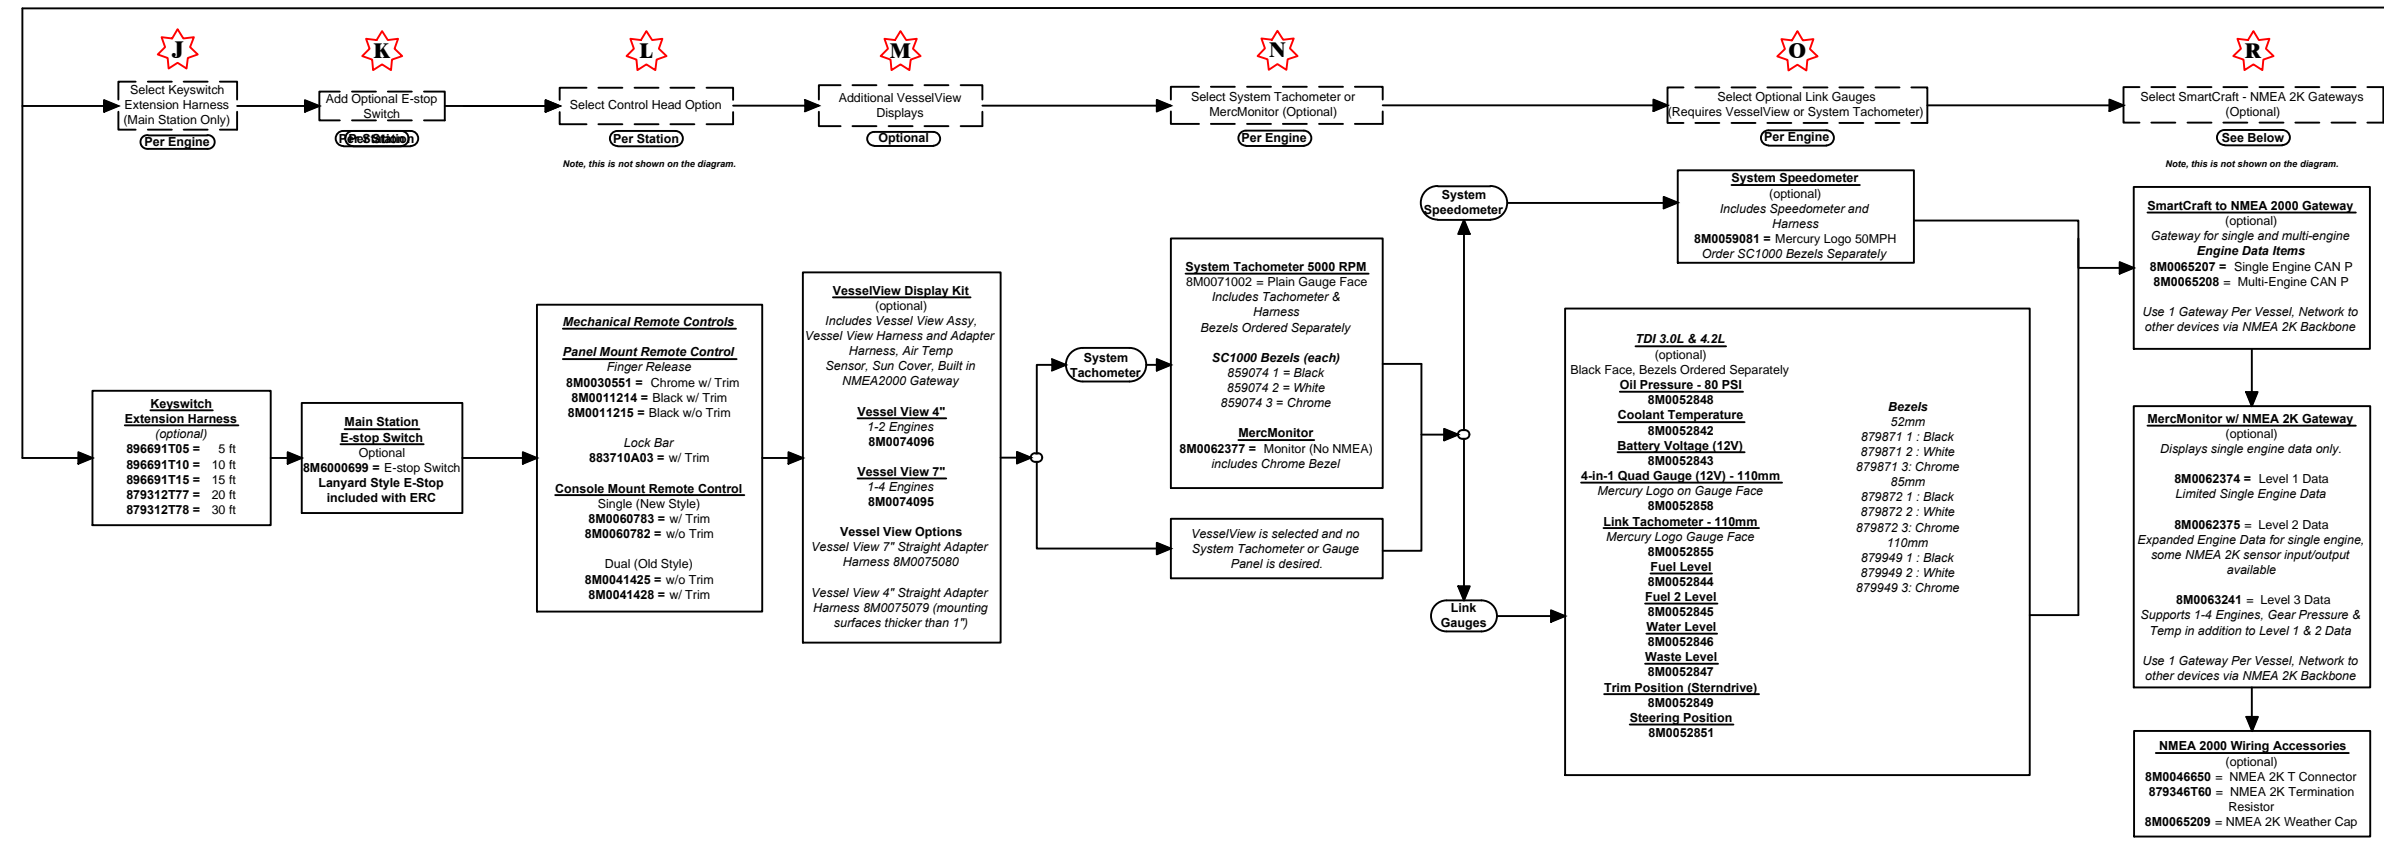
J
Select Keyswitch Extension Harness (Main Station Only)
Per Engine

K
Add Optional E-stop Switch
Per Station

L
Select Control Head Option
Per Station
Note, this is not shown on the diagram.

M
Additional VesselView Displays
Optional

N
Select System Tachometer or MercMonitor (Optional)
Per Engine

O
Select Optional Link Gauges (Requires VesselView or System Tachometer)
Per Engine

R
Select SmartCraft - NMEA 2K Gateways (Optional)
See Below
Note, this is not shown on the diagram.

Keyswitch Extension Harness
(optional)
896691T05 = 5 ft
896691T10 = 10 ft
896691T15 = 15 ft
879312T77 = 20 ft
879312T78 = 30 ft

Main Station E-stop Switch
Optional
8M6000699 = E-stop Switch
Lanyard Style E-Stop included with ERC

Mechanical Remote Controls

Panel Mount Remote Control
Finger Release
8M0030551 = Chrome w/ Trim
8M0011214 = Black w/ Trim
8M0011215 = Black w/o Trim

Lock Bar
883710A03 = w/ Trim

Console Mount Remote Control
Single (New Style)
8M0060783 = w/ Trim
8M0060782 = w/o Trim

Dual (Old Style)
8M0041425 = w/o Trim
8M0041428 = w/ Trim

VesselView Display Kit
(optional)
Includes Vessel View Assy, Vessel View Harness and Adapter Harness, Air Temp Sensor, Sun Cover, Built in NMEA2000 Gateway

Vessel View 4"
1-2 Engines
8M0074096

Vessel View 7"
1-4 Engines
8M0074095

Vessel View Options
Vessel View 7" Straight Adapter Harness 8M0075080

Vessel View 4" Straight Adapter Harness 8M0075079 (mounting surfaces thicker than 1")

System Tachometer

System Tachometer 5000 RPM
8M0071002 = Plain Gauge Face
Includes Tachometer & Harness
Bezels Ordered Separately

SC1000 Bezels (each)
859074 1 = Black
859074 2 = White
859074 3 = Chrome

MercMonitor
8M0062377 = Monitor (No NMEA) includes Chrome Bezel

VesselView is selected and no System Tachometer or Gauge Panel is desired.

System Speedometer

System Speedometer
(optional)
Includes Speedometer and Harness
8M0059081 = Mercury Logo 50MPH
Order SC1000 Bezels Separately

Link Gauges

TDI 3.0L & 4.2L
(optional)
Black Face, Bezels Ordered Separately
Oil Pressure - 80 PSI
8M0052848
Coolant Temperature
8M0052842
Battery Voltage (12V)
8M0052843
4-in-1 Quad Gauge (12V) - 110mm
Mercury Logo on Gauge Face
8M0052858
Link Tachometer - 110mm
Mercury Logo Gauge Face
8M0052855
Fuel Level
8M0052844
Fuel 2 Level
8M0052845
Water Level
8M0052846
Waste Level
8M0052847
Trim Position (Sterndrive)
8M0052849
Steering Position
8M0052851

Bezels
52mm
879871 1 : Black
879871 2 : White
879871 3: Chrome
85mm
879872 1 : Black
879872 2 : White
879872 3: Chrome
110mm
879949 1 : Black
879949 2 : White
879949 3: Chrome

SmartCraft to NMEA 2000 Gateway
(optional)
Gateway for single and multi-engine
Engine Data Items
8M0065207 = Single Engine CAN P
8M0065208 = Multi-Engine CAN P

Use 1 Gateway Per Vessel, Network to other devices via NMEA 2K Backbone

MercMonitor w/ NMEA 2K Gateway
(optional)
Displays single engine data only.

8M0062374 = Level 1 Data
Limited Single Engine Data

8M0062375 = Level 2 Data
Expanded Engine Data for single engine, some NMEA 2K sensor input/output available

8M0063241 = Level 3 Data
Supports 1-4 Engines, Gear Pressure & Temp in addition to Level 1 & 2 Data

Use 1 Gateway Per Vessel, Network to other devices via NMEA 2K Backbone

NMEA 2000 Wiring Accessories
(optional)
8M0046650 = NMEA 2K T Connector
879346T60 = NMEA 2K Termination Resistor
8M0065209 = NMEA 2K Weather Cap